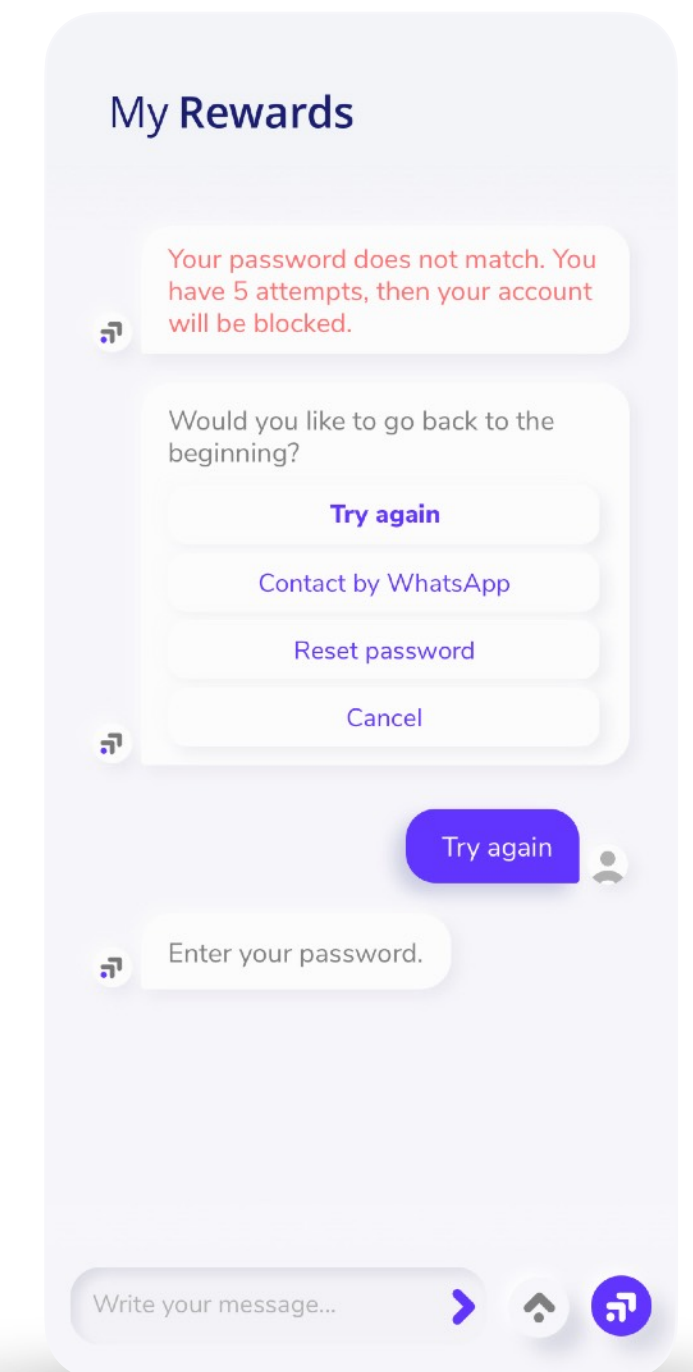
My Rewards

Your password does not match. You have 5 attempts, then your account will be blocked.

Would you like to go back to the beginning?

Try again

Contact by WhatsApp

Reset password

Cancel

Try again

Enter your password.

Write your message...